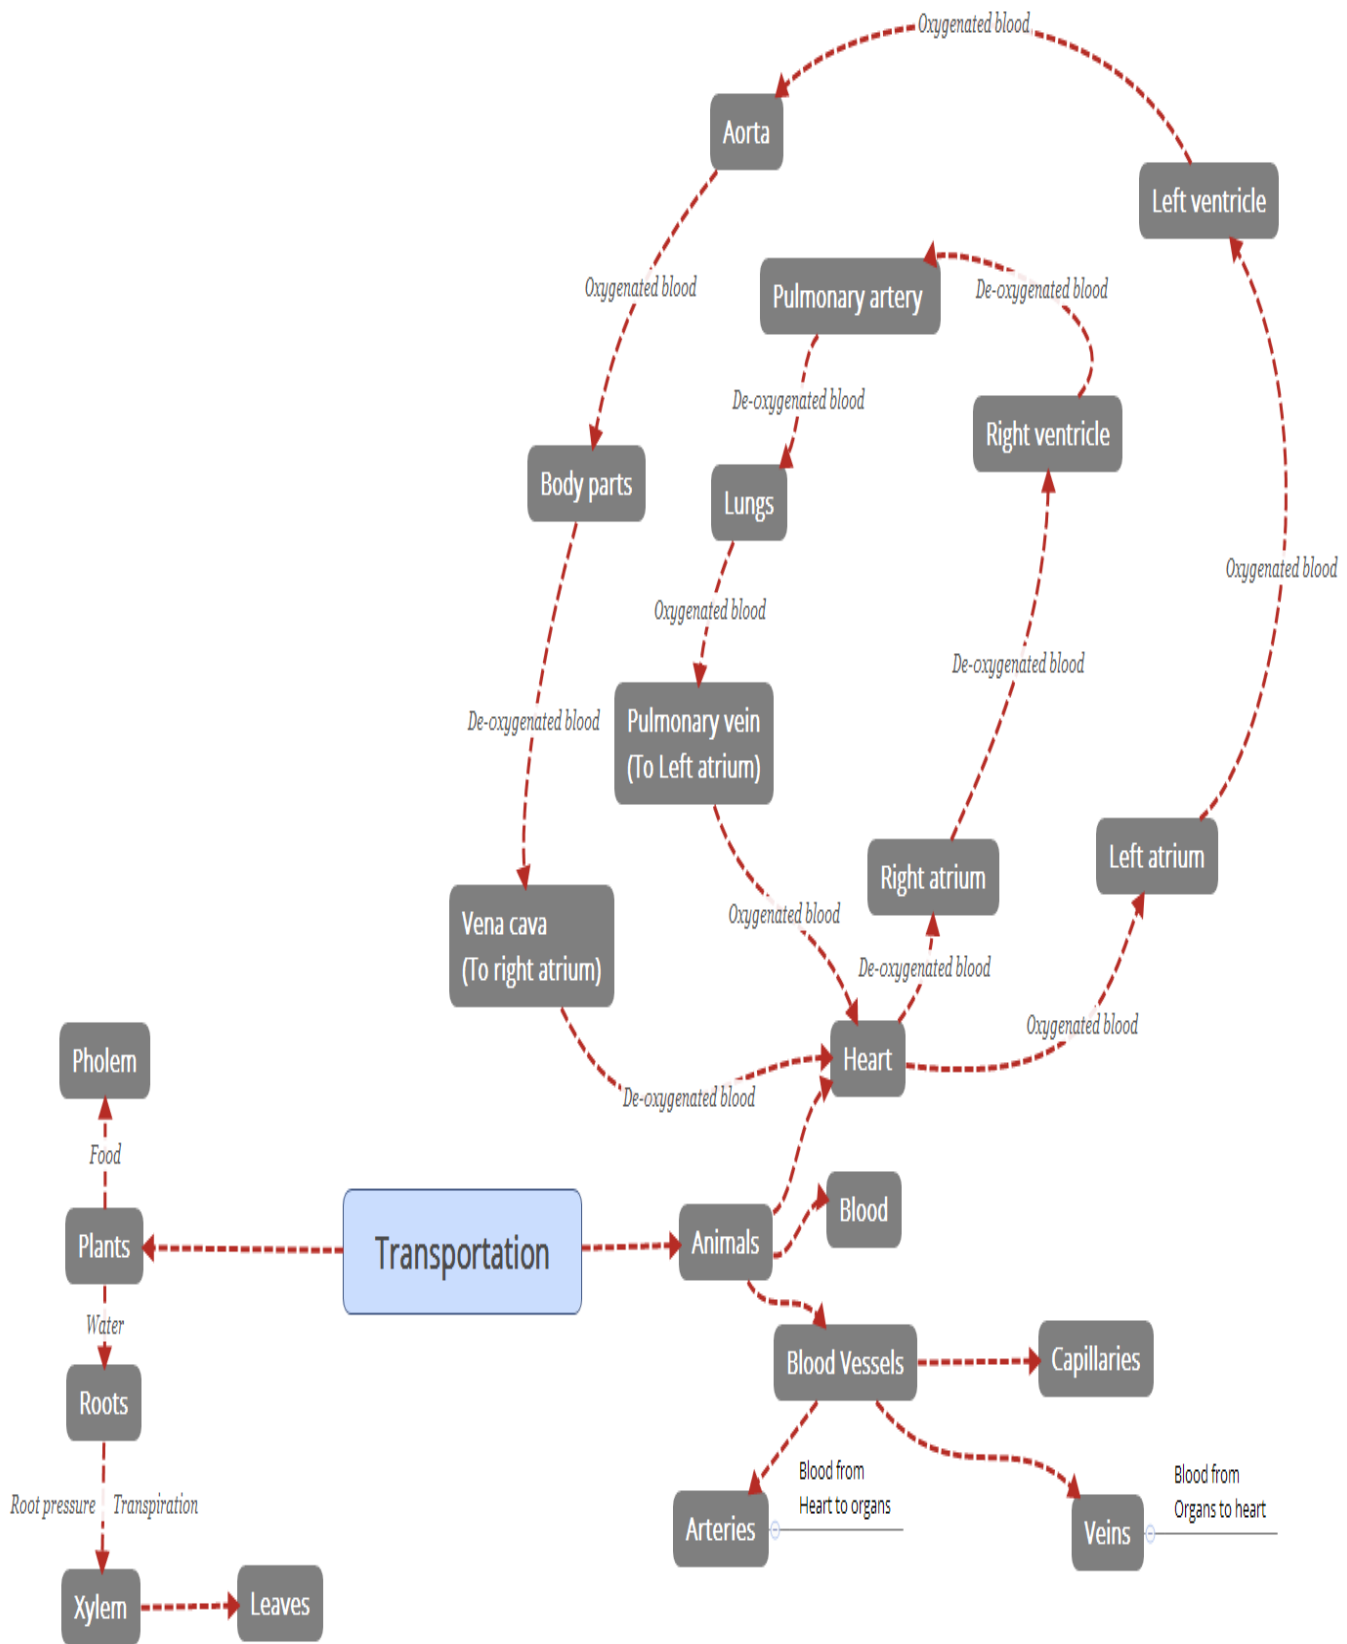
Oxygenated blood

Aorta

Left ventricle

Oxygenated blood

Pulmonary artery

De-oxygenated blood

De-oxygenated blood

Right ventricle

Body parts

Lungs

Oxygenated blood

Oxygenated blood

De-oxygenated blood

De-oxygenated blood

Pulmonary vein (To Left atrium)

Left atrium

Right atrium

Oxygenated blood

Vena cava (To right atrium)

De-oxygenated blood

Oxygenated blood

Pholem

Heart

De-oxygenated blood

Food

Blood

Plants

Transportation

Animals

Water

Blood Vessels

Capillaries

Roots

Root pressure

Transpiration

Blood from Heart to organs

Blood from Organs to heart

Arteries

Veins

Xylem

Leaves